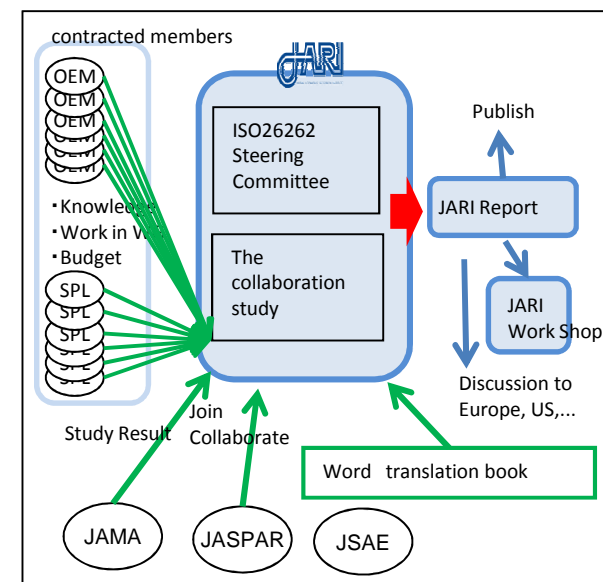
contracted members

OEM
OEM
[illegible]
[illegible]
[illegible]

・Knowle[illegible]
・Work in W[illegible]
・Budget

SPL
SPL
SPL
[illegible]
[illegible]

JARI

ISO26262 Steering Committee

The collaboration study

JARI Report

Publish

JARI Work Shop

Discussion to Europe, US,...

Join
Collaborate

Study Result

Word translation book

JAMA

JASPAR

JSAE